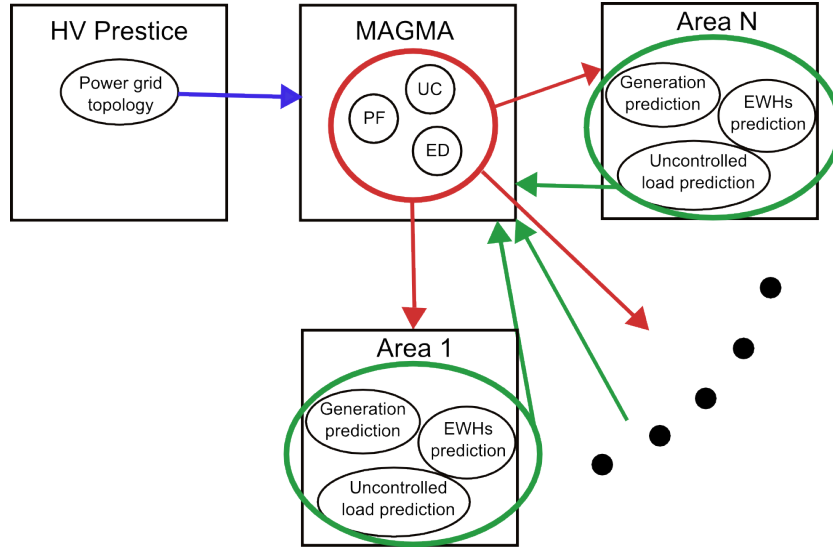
HV Prestice

Power grid topology

MAGMA

UC

PF

ED

Area N

Generation prediction

EWHs prediction

Uncontrolled load prediction

Area 1

Generation prediction

EWHs prediction

Uncontrolled load prediction